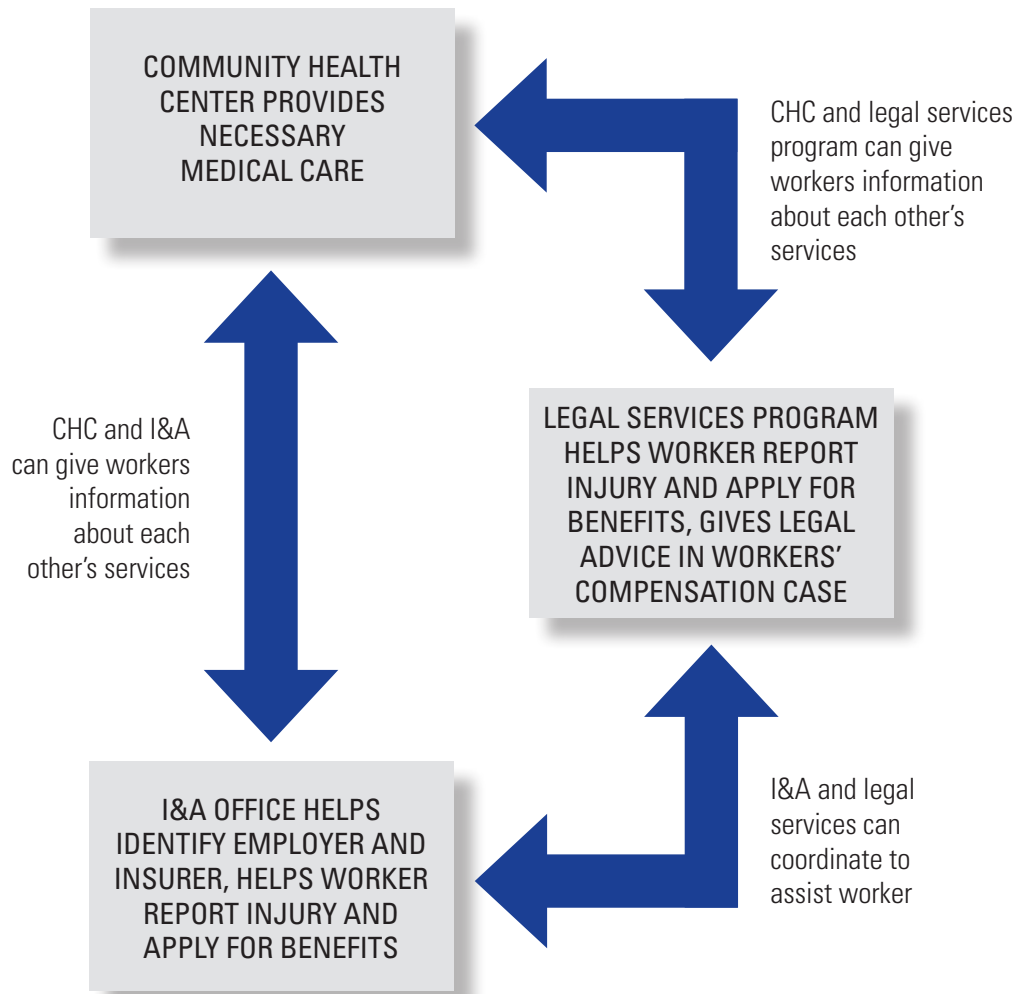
COMMUNITY HEALTH CENTER PROVIDES NECESSARY MEDICAL CARE

CHC and legal services program can give workers information about each other's services

CHC and I&A can give workers information about each other's services

LEGAL SERVICES PROGRAM HELPS WORKER REPORT INJURY AND APPLY FOR BENEFITS, GIVES LEGAL ADVICE IN WORKERS' COMPENSATION CASE

I&A and legal services can coordinate to assist worker

I&A OFFICE HELPS IDENTIFY EMPLOYER AND INSURER, HELPS WORKER REPORT INJURY AND APPLY FOR BENEFITS